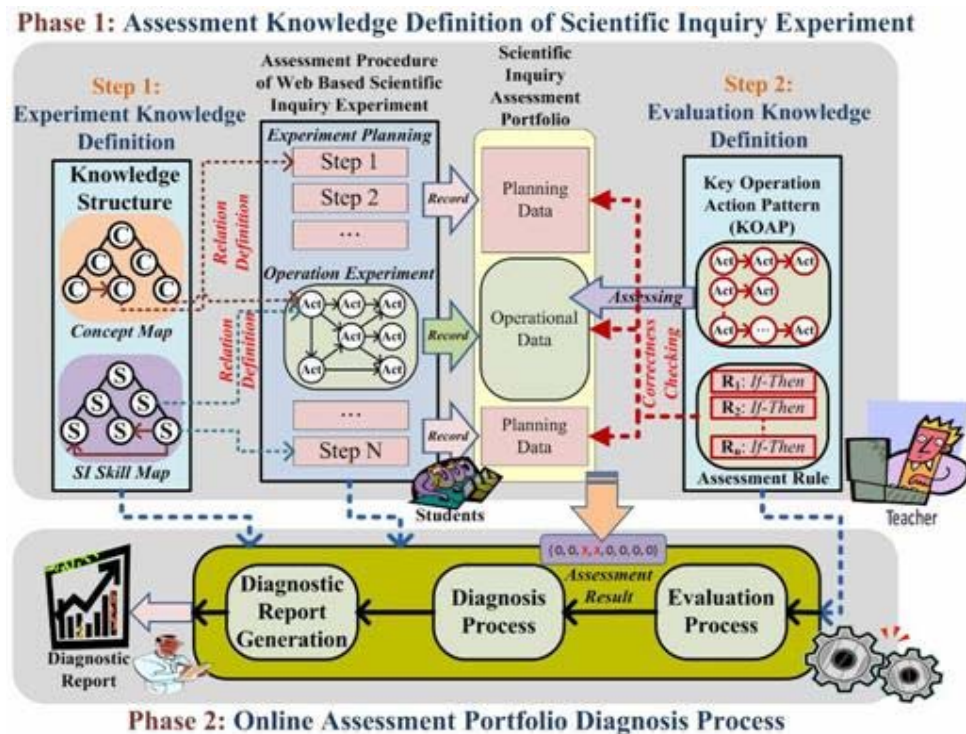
Phase 1: Assessment Knowledge Definition of Scientific Inquiry Experiment

Step 1: Experiment Knowledge Definition

Knowledge Structure

C C C C C C

Concept Map

S S S S S S

SI Skill Map

Relation Definition

Relation Definition

Assessment Procedure of Web Based Scientific Inquiry Experiment

Experiment Planning

Step 1

Step 2

...

Operation Experiment

Act Act Act Act Act Act Act

...

Step N

Record

Record

Record

Scientific Inquiry Assessment Portfolio

Planning Data

Operational Data

Planning Data

Students

Step 2: Evaluation Knowledge Definition

Key Operation Action Pattern (KOAP)

Act Act Act Act Act Act ... Act

Assessing

Correctness Checking

$R_1$: If-Then

$R_2$: If-Then

$R_n$: If-Then

Assessment Rule

Teacher

(0, 0, X, X, 0, 0, 0, 0)

Assessment Result

Diagnostic Report Generation

Diagnosis Process

Evaluation Process

Diagnostic Report

Phase 2: Online Assessment Portfolio Diagnosis Process